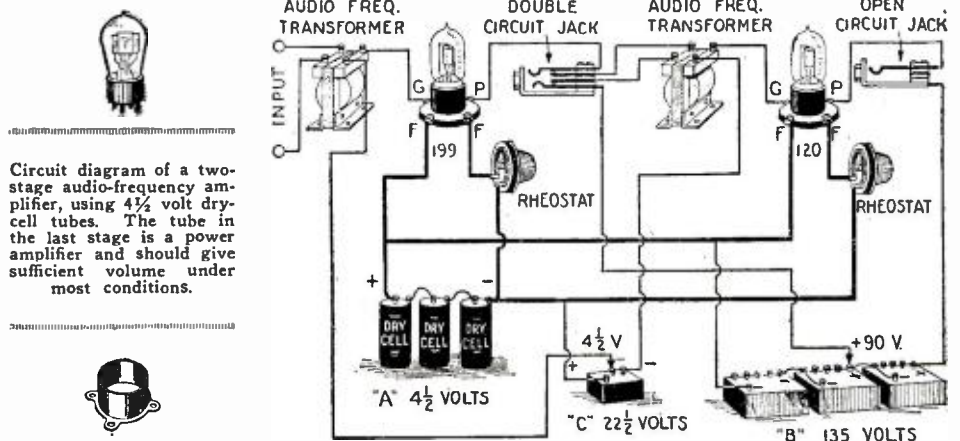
Circuit diagram of a two-stage audio-frequency amplifier, using 4½ volt dry-cell tubes. The tube in the last stage is a power amplifier and should give sufficient volume under most conditions.

AUDIO FREQ. TRANSFORMER

DOUBLE CIRCUIT JACK

AUDIO FREQ. TRANSFORMER

OPEN CIRCUIT JACK

INPUT

G P F F 199

G P F F 120

RHEOSTAT

RHEOSTAT

+ -

DRY CELL DRY CELL DRY CELL

"A" 4$\frac{1}{2}$ VOLTS

4$\frac{1}{2}$ V

+ -

"C" 22$\frac{1}{2}$ VOLTS

+90 V.

"B" 135 VOLTS